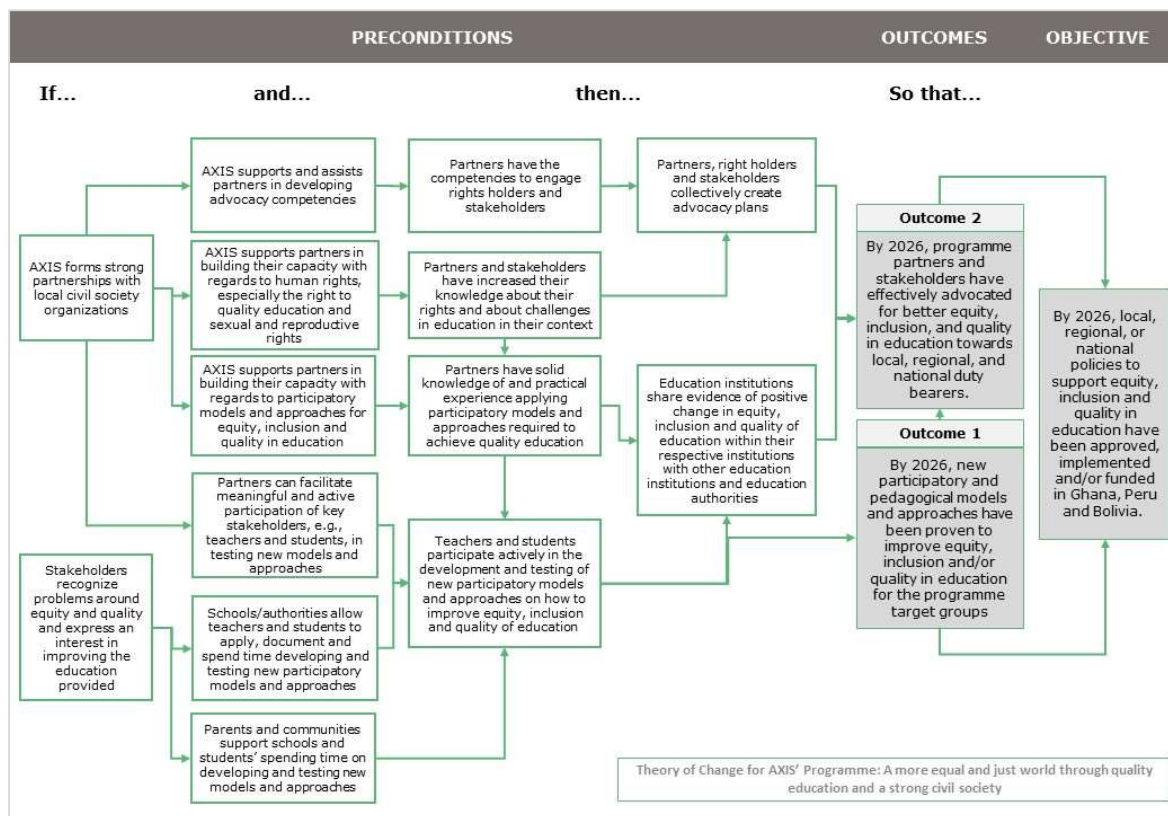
PRECONDITIONS

OUTCOMES

OBJECTIVE

If...

and...

then...

So that...

AXIS forms strong partnerships with local civil society organizations

Stakeholders recognize problems around equity and quality and express an interest in improving the education provided

AXIS supports and assists partners in developing advocacy competencies

AXIS supports partners in building their capacity with regards to human rights, especially the right to quality education and sexual and reproductive rights

AXIS supports partners in building their capacity with regards to participatory models and approaches for equity, inclusion and quality in education

Partners can facilitate meaningful and active participation of key stakeholders, e.g., teachers and students, in testing new models and approaches

Schools/authorities allow teachers and students to apply, document and spend time developing and testing new participatory models and approaches

Parents and communities support schools and students' spending time on developing and testing new models and approaches

Partners have the competencies to engage rights holders and stakeholders

Partners and stakeholders have increased their knowledge about their rights and about challenges in education in their context

Partners have solid knowledge of and practical experience applying participatory models and approaches required to achieve quality education

Teachers and students participate actively in the development and testing of new participatory models and approaches on how to improve equity, inclusion and quality of education

Partners, right holders and stakeholders collectively create advocacy plans

Education institutions share evidence of positive change in equity, inclusion and quality of education within their respective institutions with other education institutions and education authorities

Outcome 2

By 2026, programme partners and stakeholders have effectively advocated for better equity, inclusion, and quality in education towards local, regional, and national duty bearers.

Outcome 1

By 2026, new participatory and pedagogical models and approaches have been proven to improve equity, inclusion and/or quality in education for the programme target groups

By 2026, local, regional, or national policies to support equity, inclusion and quality in education have been approved, implemented and/or funded in Ghana, Peru and Bolivia.

Theory of Change for AXIS' Programme: A more equal and just world through quality education and a strong civil society